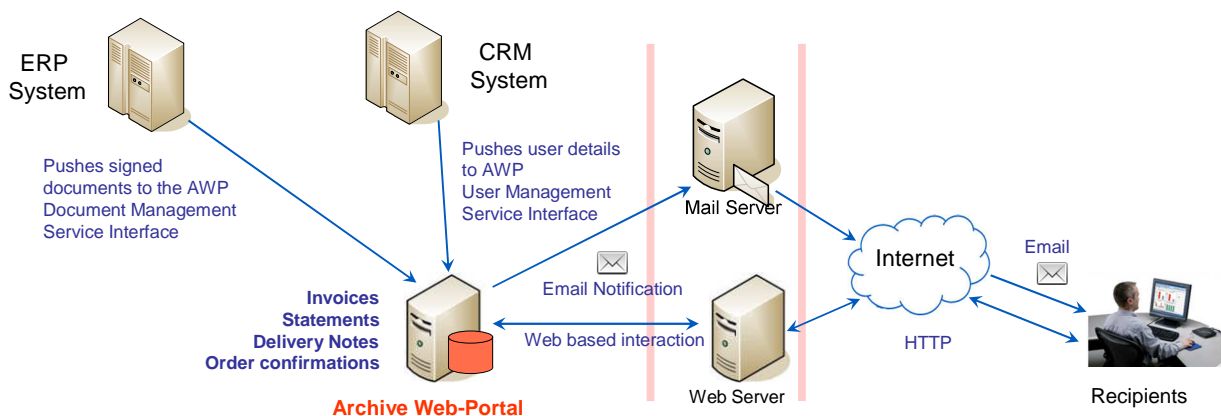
ERP System

CRM System

Pushes signed documents to the AWP Document Management Service Interface

Pushes user details to AWP User Management Service Interface

Mail Server

Internet

Email

Email Notification

Invoices
Statements
Delivery Notes
Order confirmations

Web based interaction

HTTP

Web Server

Recipients

Archive Web-Portal